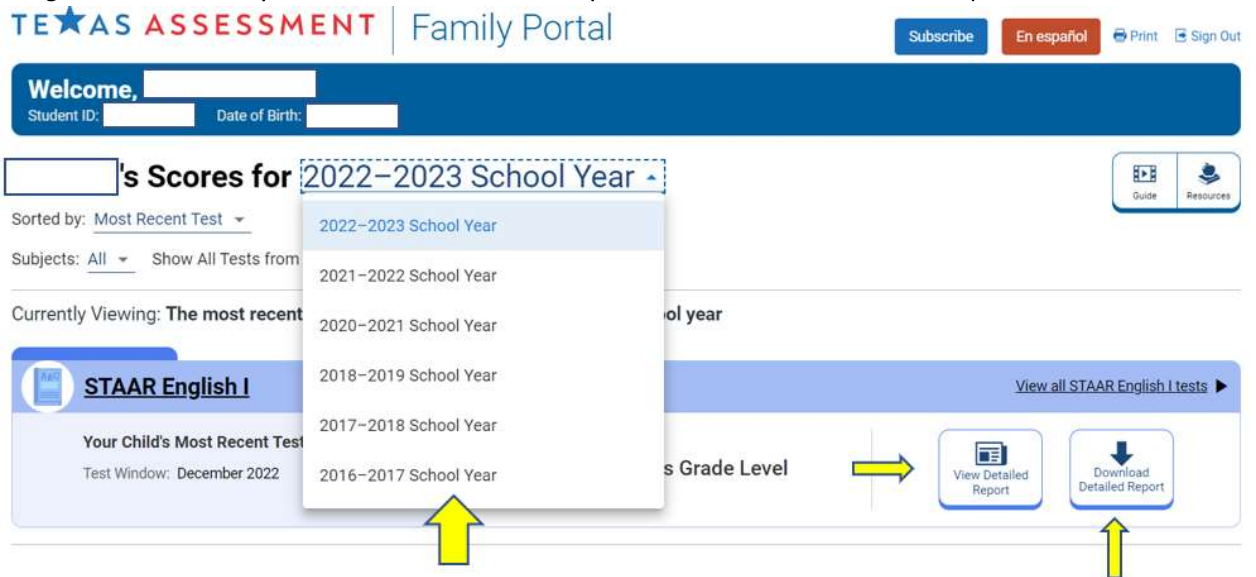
TEXAS ASSESSMENT | Family Portal

Subscribe En español Print Sign Out

Welcome,
Student ID: Date of Birth:

's Scores for 2022–2023 School Year

Guide Resources

Sorted by: Most Recent Test

Subjects: All Show All Tests from

Currently Viewing: The most recent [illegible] ol year

2022–2023 School Year
2021–2022 School Year
2020–2021 School Year
2018–2019 School Year
2017–2018 School Year
2016–2017 School Year

STAAR English I

View all STAAR English I tests

Your Child's Most Recent Test

Test Window: December 2022

s Grade Level

View Detailed Report

Download Detailed Report